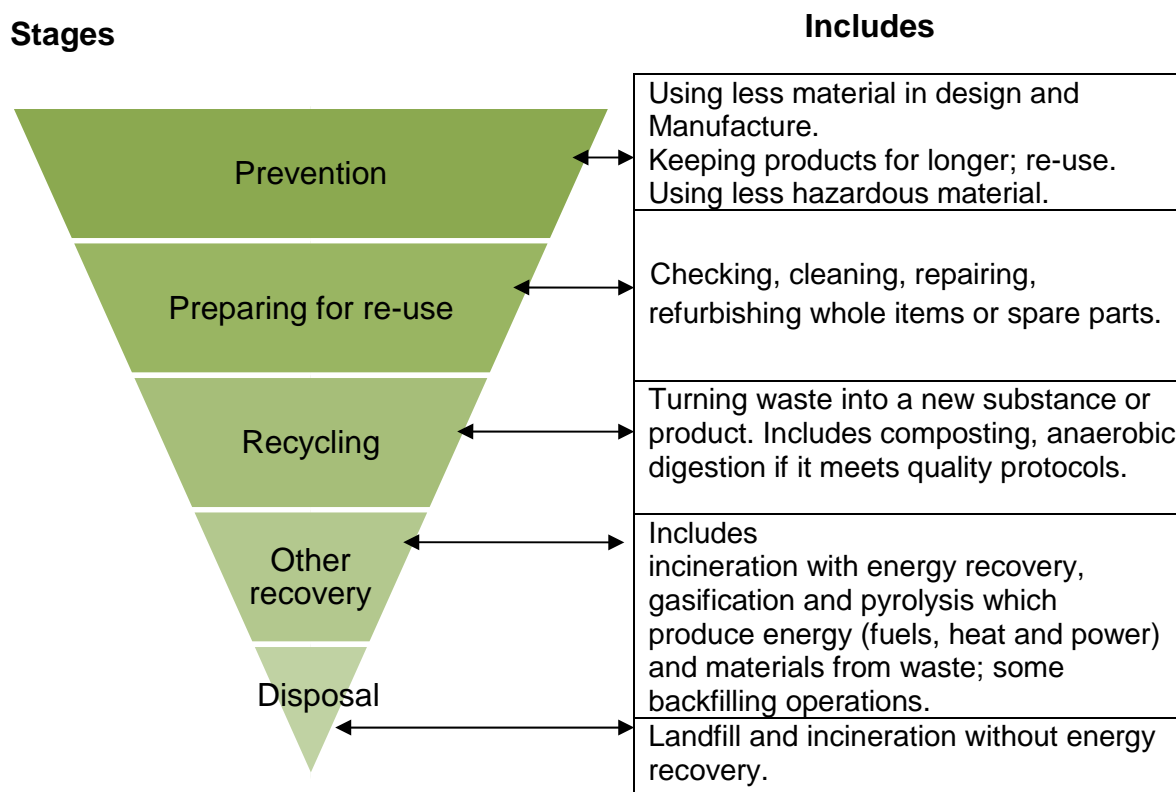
Stages

Includes

Prevention

Using less material in design and Manufacture.
Keeping products for longer; re-use.
Using less hazardous material.

Preparing for re-use

Checking, cleaning, repairing, refurbishing whole items or spare parts.

Recycling

Turning waste into a new substance or product. Includes composting, anaerobic digestion if it meets quality protocols.

Other recovery

Includes
incineration with energy recovery, gasification and pyrolysis which produce energy (fuels, heat and power) and materials from waste; some backfilling operations.

Disposal

Landfill and incineration without energy recovery.